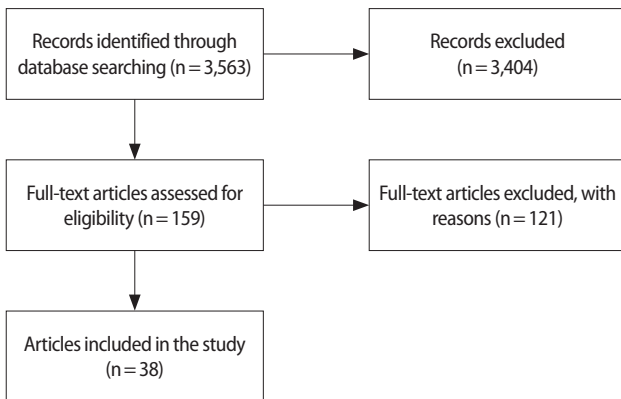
Records identified through database searching (n = 3,563)

Records excluded (n = 3,404)

Full-text articles assessed for eligibility (n = 159)

Full-text articles excluded, with reasons (n = 121)

Articles included in the study (n = 38)